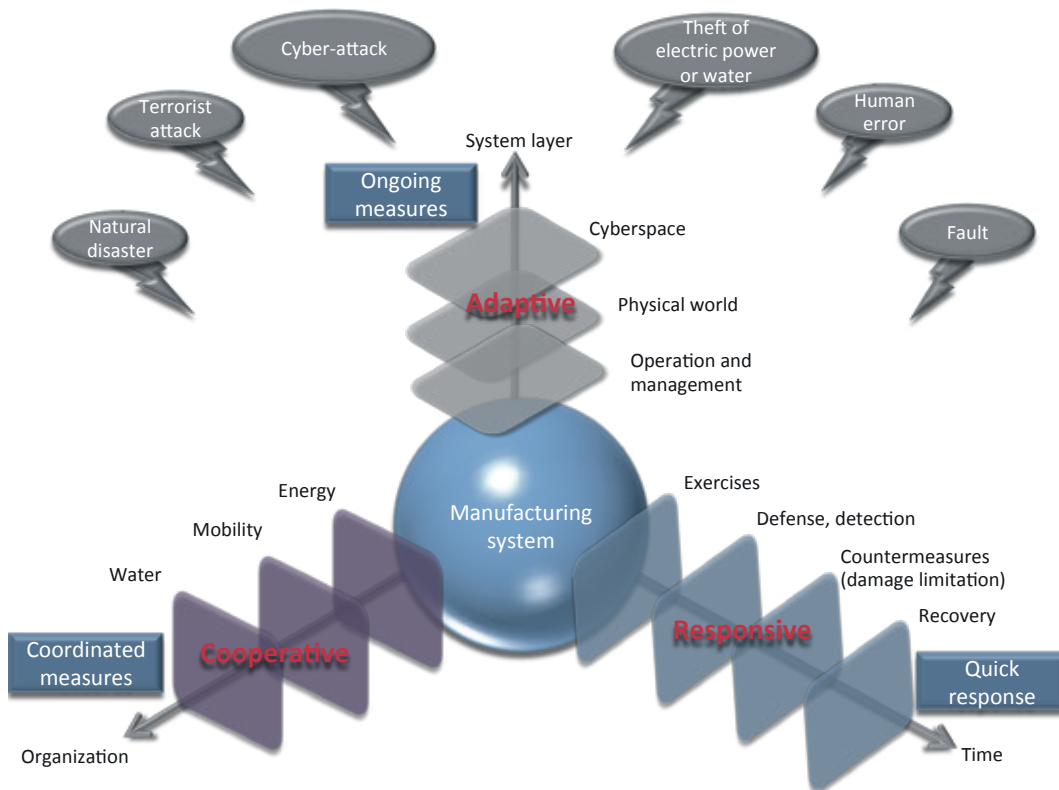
Cyber-attack

Theft of electric power or water

Terrorist attack

Human error

System layer

Ongoing measures

Natural disaster

Fault

Cyberspace

Adaptive

Physical world

Operation and management

Exercises

Energy

Manufacturing system

Defense, detection

Mobility

Countermeasures (damage limitation)

Water

Recovery

Coordinated measures

Cooperative

Responsive

Quick response

Organization

Time